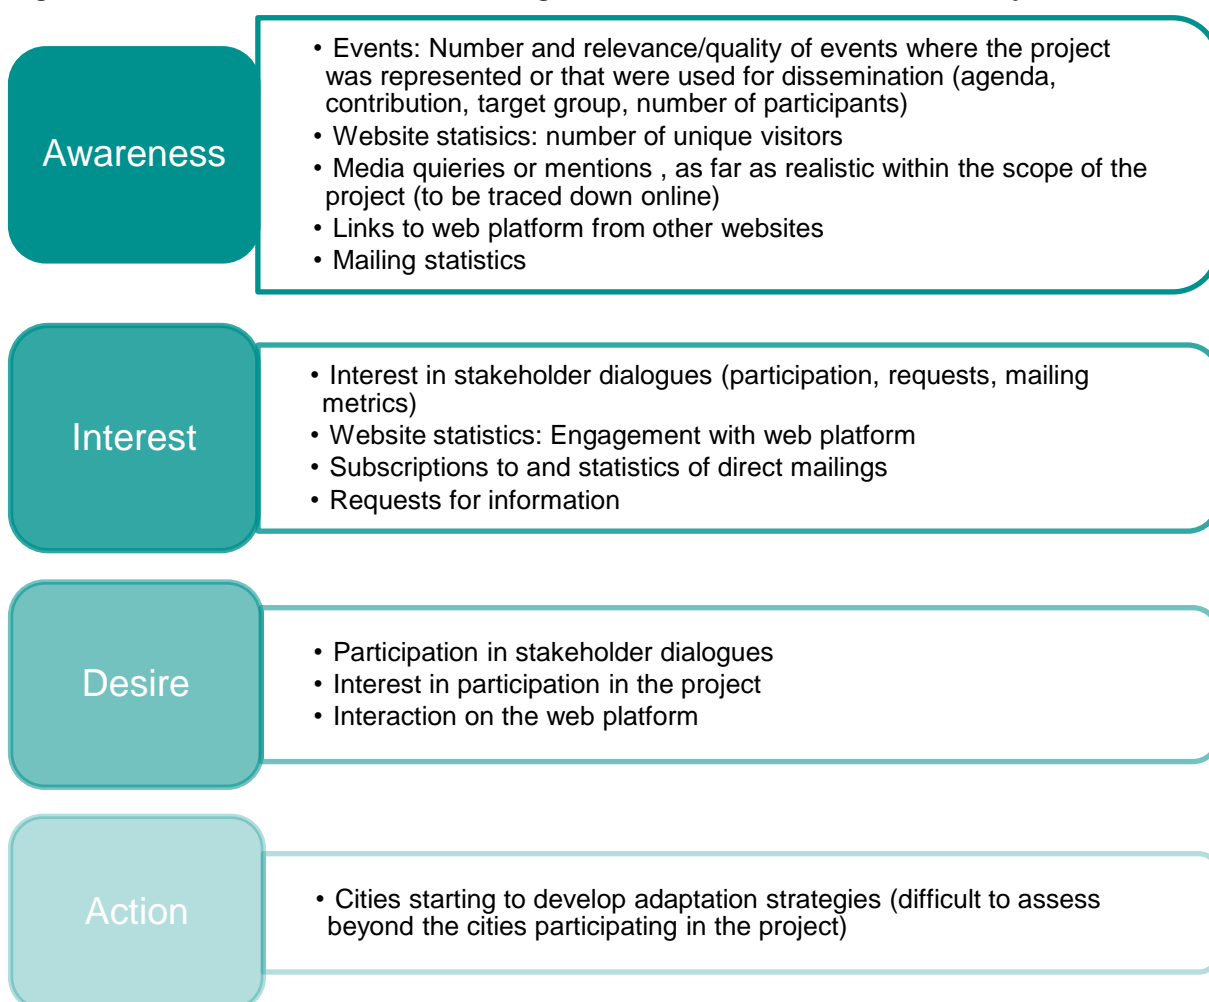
Awareness

• Events: Number and relevance/quality of events where the project was represented or that were used for dissemination (agenda, contribution, target group, number of participants)
• Website statisics: number of unique visitors
• Media quieries or mentions , as far as realistic within the scope of the project (to be traced down online)
• Links to web platform from other websites
• Mailing statistics

Interest

• Interest in stakeholder dialogues (participation, requests, mailing metrics)
• Website statistics: Engagement with web platform
• Subscriptions to and statistics of direct mailings
• Requests for information

Desire

• Participation in stakeholder dialogues
• Interest in participation in the project
• Interaction on the web platform

Action

• Cities starting to develop adaptation strategies (difficult to assess beyond the cities participating in the project)